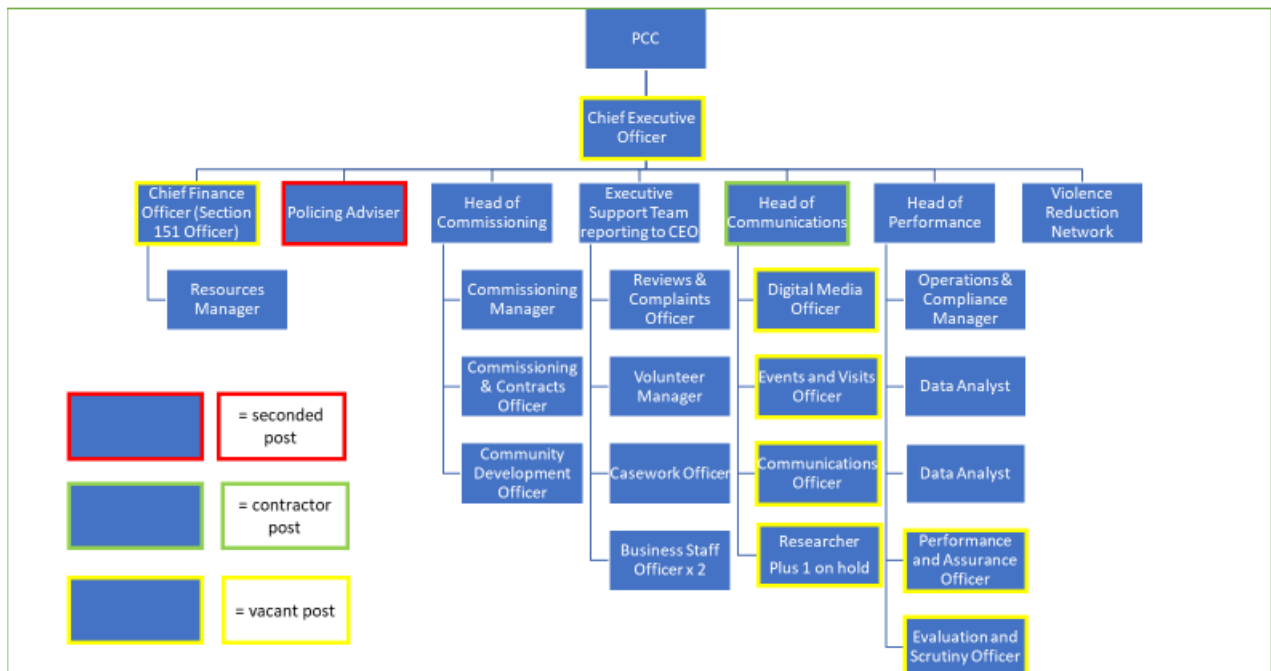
PCC

Chief Executive Officer

Chief Finance Officer (Section 151 Officer)

Policing Adviser

Head of Commissioning

Executive Support Team reporting to CEO

Head of Communications

Head of Performance

Violence Reduction Network

Resources Manager

Commissioning Manager

Commissioning & Contracts Officer

Community Development Officer

Reviews & Complaints Officer

Volunteer Manager

Casework Officer

Business Staff Officer x 2

Digital Media Officer

Events and Visits Officer

Communications Officer

Researcher Plus 1 on hold

Operations & Compliance Manager

Data Analyst

Data Analyst

Performance and Assurance Officer

Evaluation and Scrutiny Officer

= seconded post

= contractor post

= vacant post